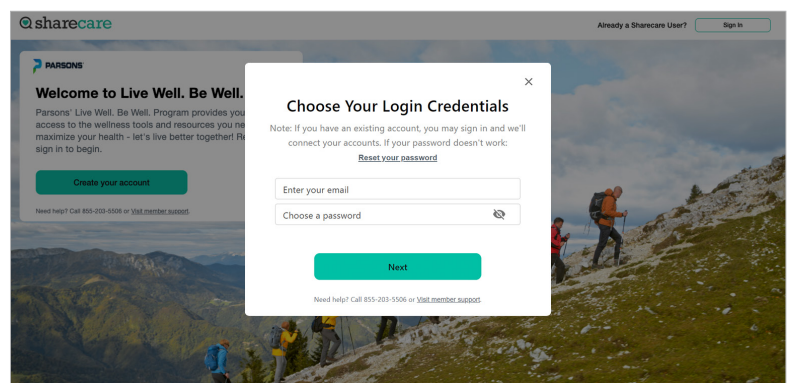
sharecare

Already a Sharecare User? Sign In

PARSONS

Welcome to Live Well. Be Well.

Parsons' Live Well. Be Well. Program provides you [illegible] access to the wellness tools and resources you ne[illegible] maximize your health - let's live better together! R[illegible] sign in to begin.

Create your account

Need help? Call 855-203-5506 or Visit member support.

×

Choose Your Login Credentials

Note: If you have an existing account, you may sign in and we'll connect your accounts. If your password doesn't work:

Reset your password

Enter your email

Choose a password

Next

Need help? Call 855-203-5506 or Visit member support.